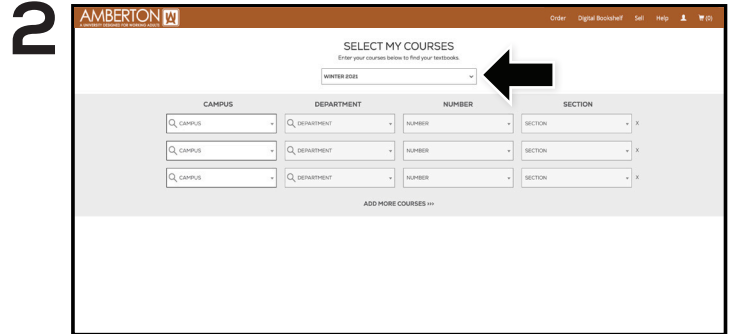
2

AMBERTON
A UNIVERSITY DESIGNED FOR WORKING ADULTS

Order Digital Bookshelf Sell Help (0)

SELECT MY COURSES
Enter your courses below to find your textbooks.

WINTER 2021

| CAMPUS | DEPARTMENT | NUMBER | SECTION | |
|---|---|---|---|---|
| CAMPUS | DEPARTMENT | NUMBER | SECTION | X |
| CAMPUS | DEPARTMENT | NUMBER | SECTION | X |
| CAMPUS | DEPARTMENT | NUMBER | SECTION | X |

ADD MORE COURSES »»